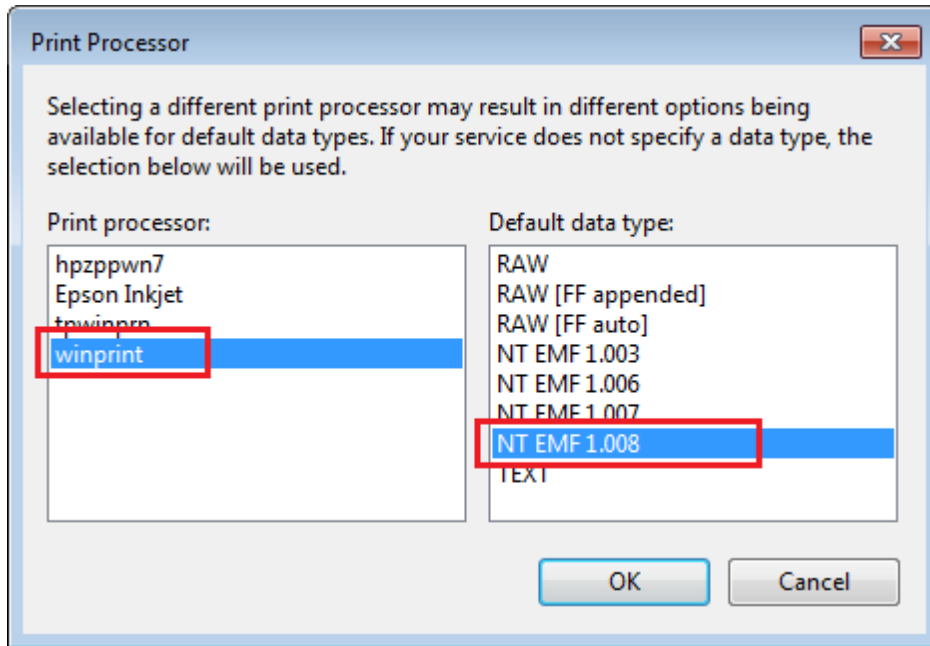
Print Processor

Selecting a different print processor may result in different options being available for default data types. If your service does not specify a data type, the selection below will be used.

Print processor:

hpzppwn7
Epson Inkjet
tpwinprn
winprint

Default data type:

RAW
RAW [FF appended]
RAW [FF auto]
NT EMF 1.003
NT EMF 1.006
NT EMF 1.007
NT EMF 1.008
TEXT

OK
Cancel